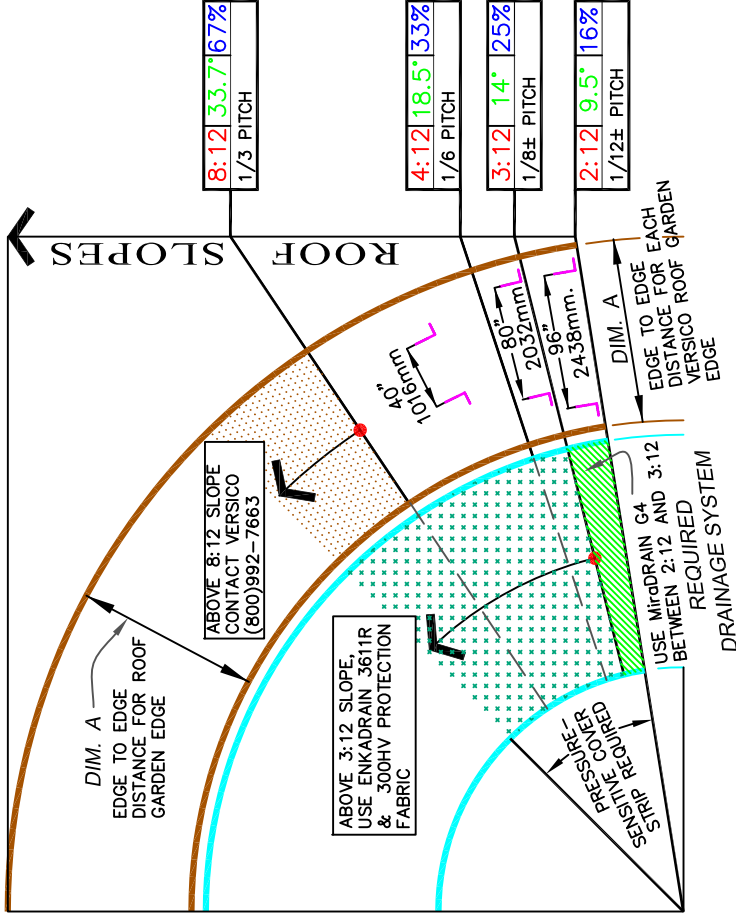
8:12 | 33.7° | 67%
1/3 PITCH

4:12 | 18.5° | 33%
1/6 PITCH

3:12 | 14° | 25%
1/8± PITCH

2:12 | 9.5° | 16%
1/12± PITCH

ROOF SLOPES

EDGE TO EDGE EACH DISTANCE FOR VERSICO ROOF GARDEN EDGE

DIM. A

80" 2032mm

96" 2438mm.

40" 1016mm

ABOVE 8:12 SLOPE CONTACT VERSICO (800)992-7663

USE MiroDRAIN G4 BETWEEN 2:12 AND 3:12 REQUIRED DRAINAGE SYSTEM

ABOVE 3:12 SLOPE, USE ENKADRAIN 3611R & 300HV PROTECTION FABRIC

PRESSURE-SENSITIVE COVER STRIP REQUIRED

DIM. A
EDGE TO EDGE DISTANCE FOR ROOF GARDEN EDGE